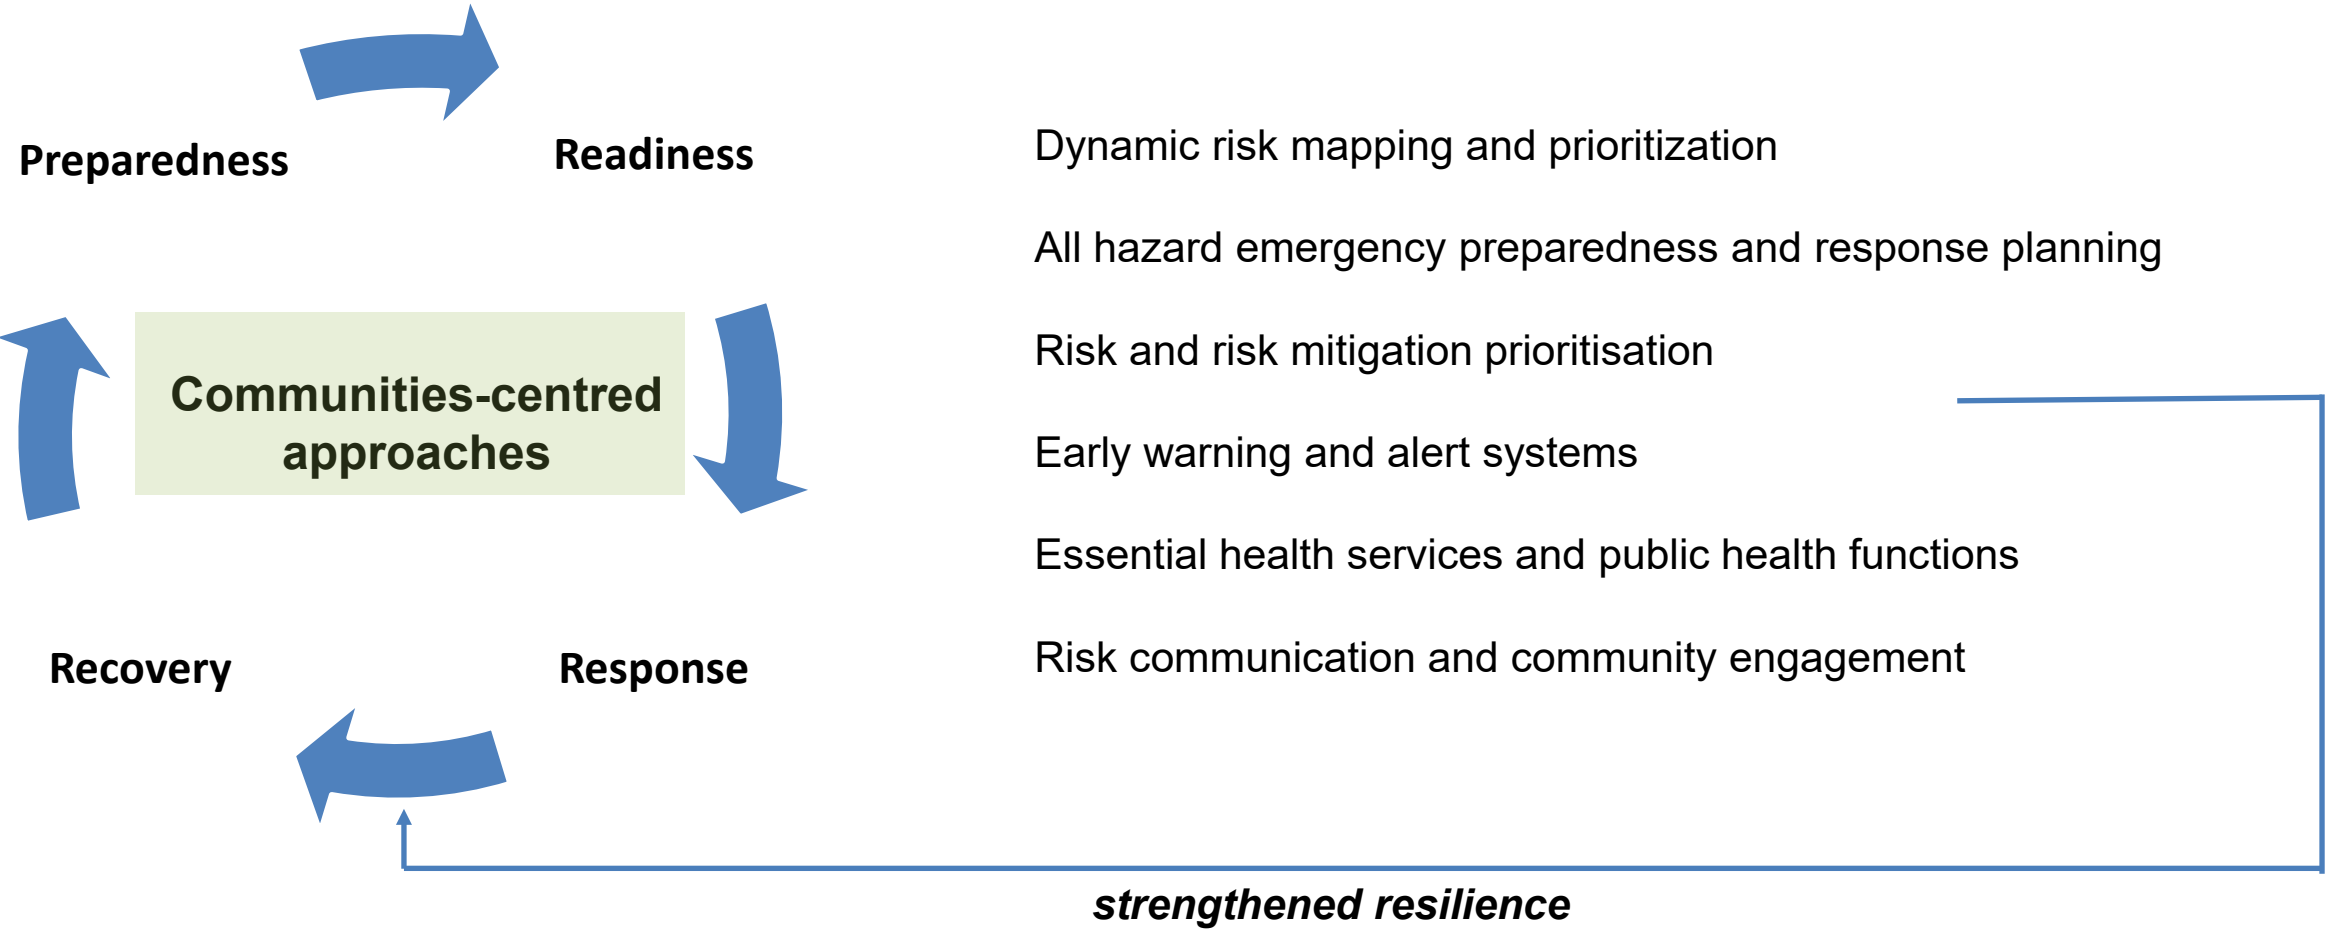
Preparedness

Readiness

Communities-centred approaches

Recovery

Response

Dynamic risk mapping and prioritization

All hazard emergency preparedness and response planning

Risk and risk mitigation prioritisation

Early warning and alert systems

Essential health services and public health functions

Risk communication and community engagement

strengthened resilience